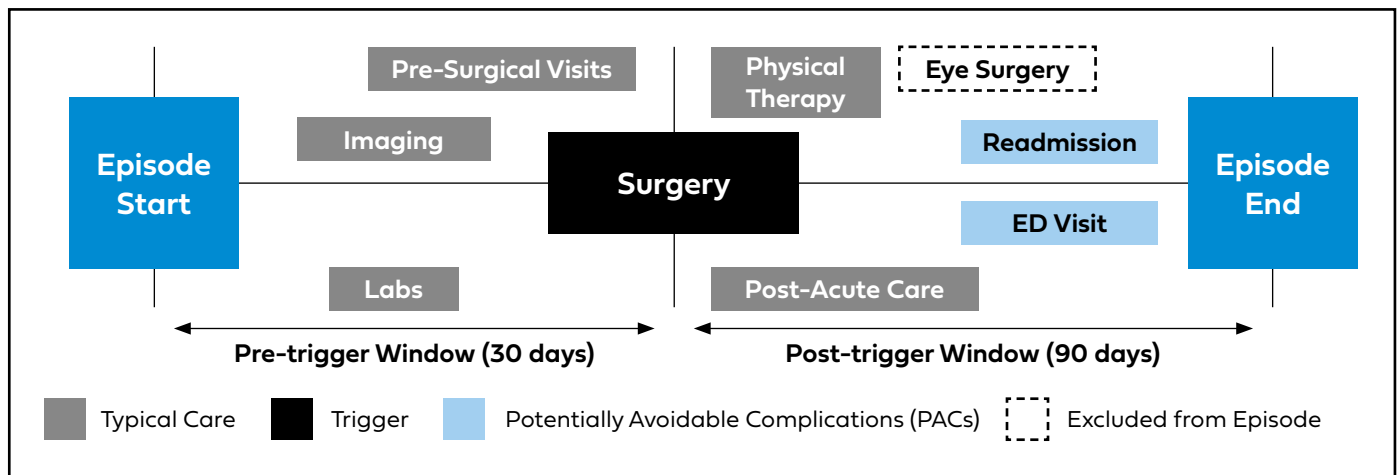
Pre-Surgical Visits

Physical Therapy

Eye Surgery

Imaging

Readmission

Episode Start

Surgery

Episode End

ED Visit

Labs

Post-Acute Care

Pre-trigger Window (30 days)

Post-trigger Window (90 days)

Typical Care

Trigger

Potentially Avoidable Complications (PACs)

Excluded from Episode